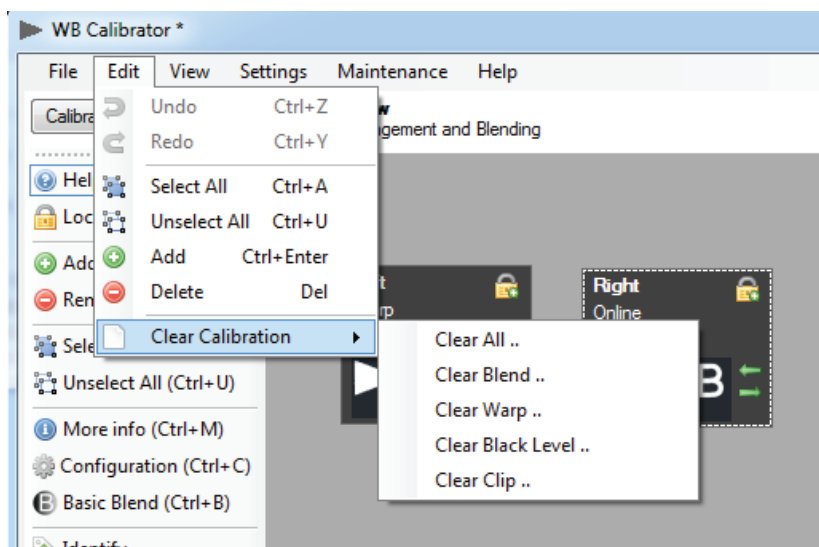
WB Calibrator *

File Edit View Settings Maintenance Help

Calibra

w

gement and Blending

Hel

Loc

Add

Ren

Sele

Unselect All (Ctrl+U)

More info (Ctrl+M)

Configuration (Ctrl+C)

Basic Blend (Ctrl+B)

Identify

Undo Ctrl+Z

Redo Ctrl+Y

Select All Ctrl+A

Unselect All Ctrl+U

Add Ctrl+Enter

Delete Del

Clear Calibration

Clear All ..

Clear Blend ..

Clear Warp ..

Clear Black Level ..

Clear Clip ..

t

rp

Right

Online

B